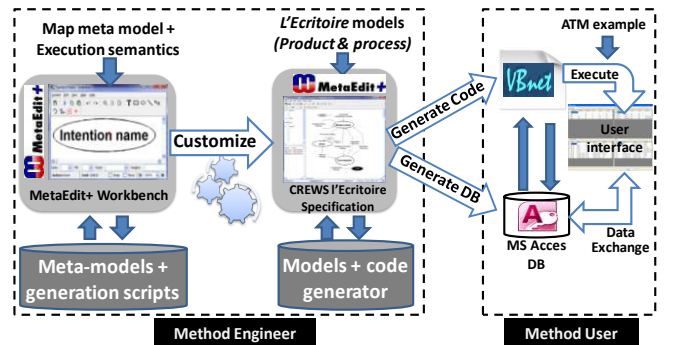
Map meta model + Execution semantics

L'Ecritoire models (Product & process)

ATM example

MetaEdit+

Intention name

MetaEdit+

Customize

MetaEdit+

Generate Code

VBnet

Execute

User interface

Generate DB

MetaEdit+ Workbench

CREWS l'Ecritoire Specification

MS Acces DB

Data Exchange

Meta-models + generation scripts

Models + code generator

Method Engineer

Method User